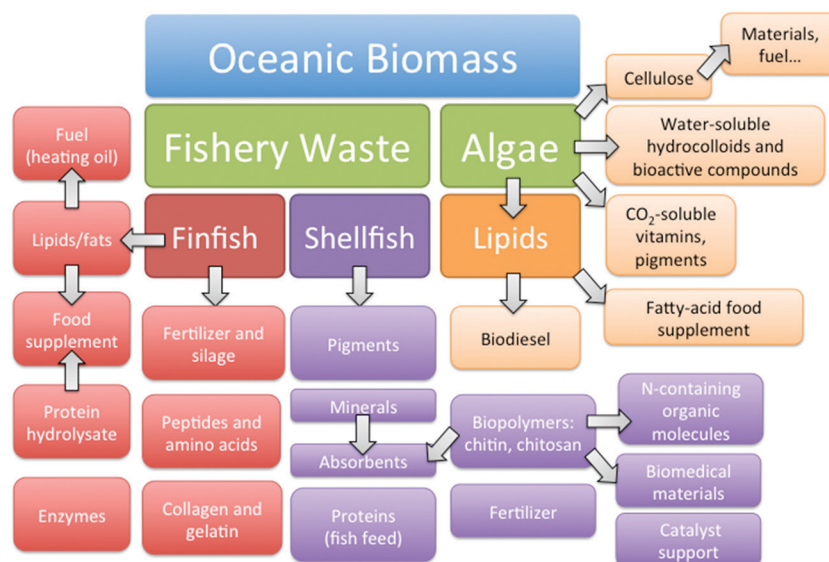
Oceanic Biomass

Fishery Waste

Algae

Materials, fuel...

Cellulose

Water-soluble hydrocolloids and bioactive compounds

$CO_2$-soluble vitamins, pigments

Fatty-acid food supplement

Fuel (heating oil)

Lipids/fats

Finfish

Shellfish

Lipids

Food supplement

Protein hydrolysate

Enzymes

Fertilizer and silage

Peptides and amino acids

Collagen and gelatin

Pigments

Minerals

Absorbents

Proteins (fish feed)

Biodiesel

Biopolymers: chitin, chitosan

Fertilizer

N-containing organic molecules

Biomedical materials

Catalyst support